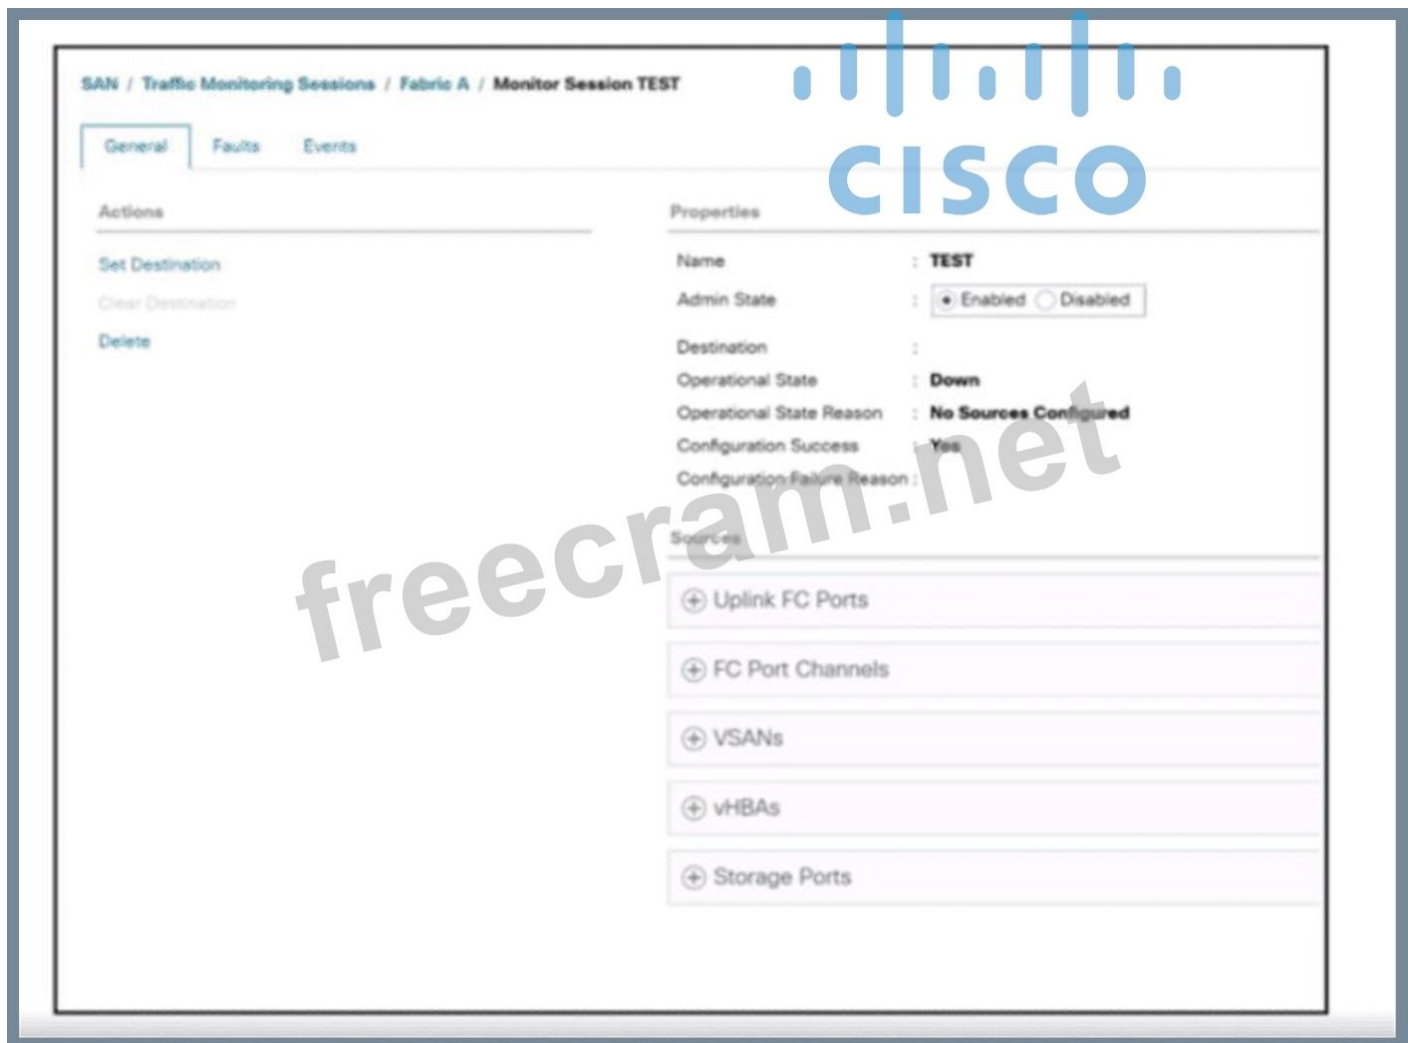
SAN / Traffic Monitoring Sessions / Fabric A / Monitor Session TEST

CISCO

General Faults Events

Actions

Set Destination

Clear Destination

Delete

Properties

Name : TEST

Admin State : Enabled Disabled

Destination :

Operational State : Down

Operational State Reason : No Sources Configured

Configuration Success : Yes

Configuration Failure Reason :

Sources

Uplink FC Ports

FC Port Channels

VSANs

vHBAs

Storage Ports

freecram.net